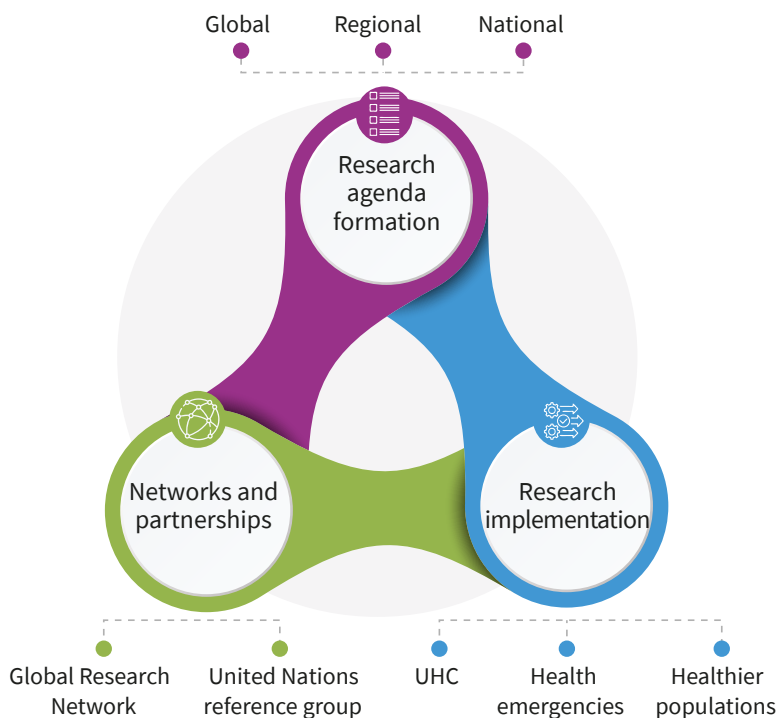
Global
Regional
National

Research agenda formation

Networks and partnerships

Research implementation

Global Research Network
United Nations reference group

UHC
Health emergencies
Healthier populations